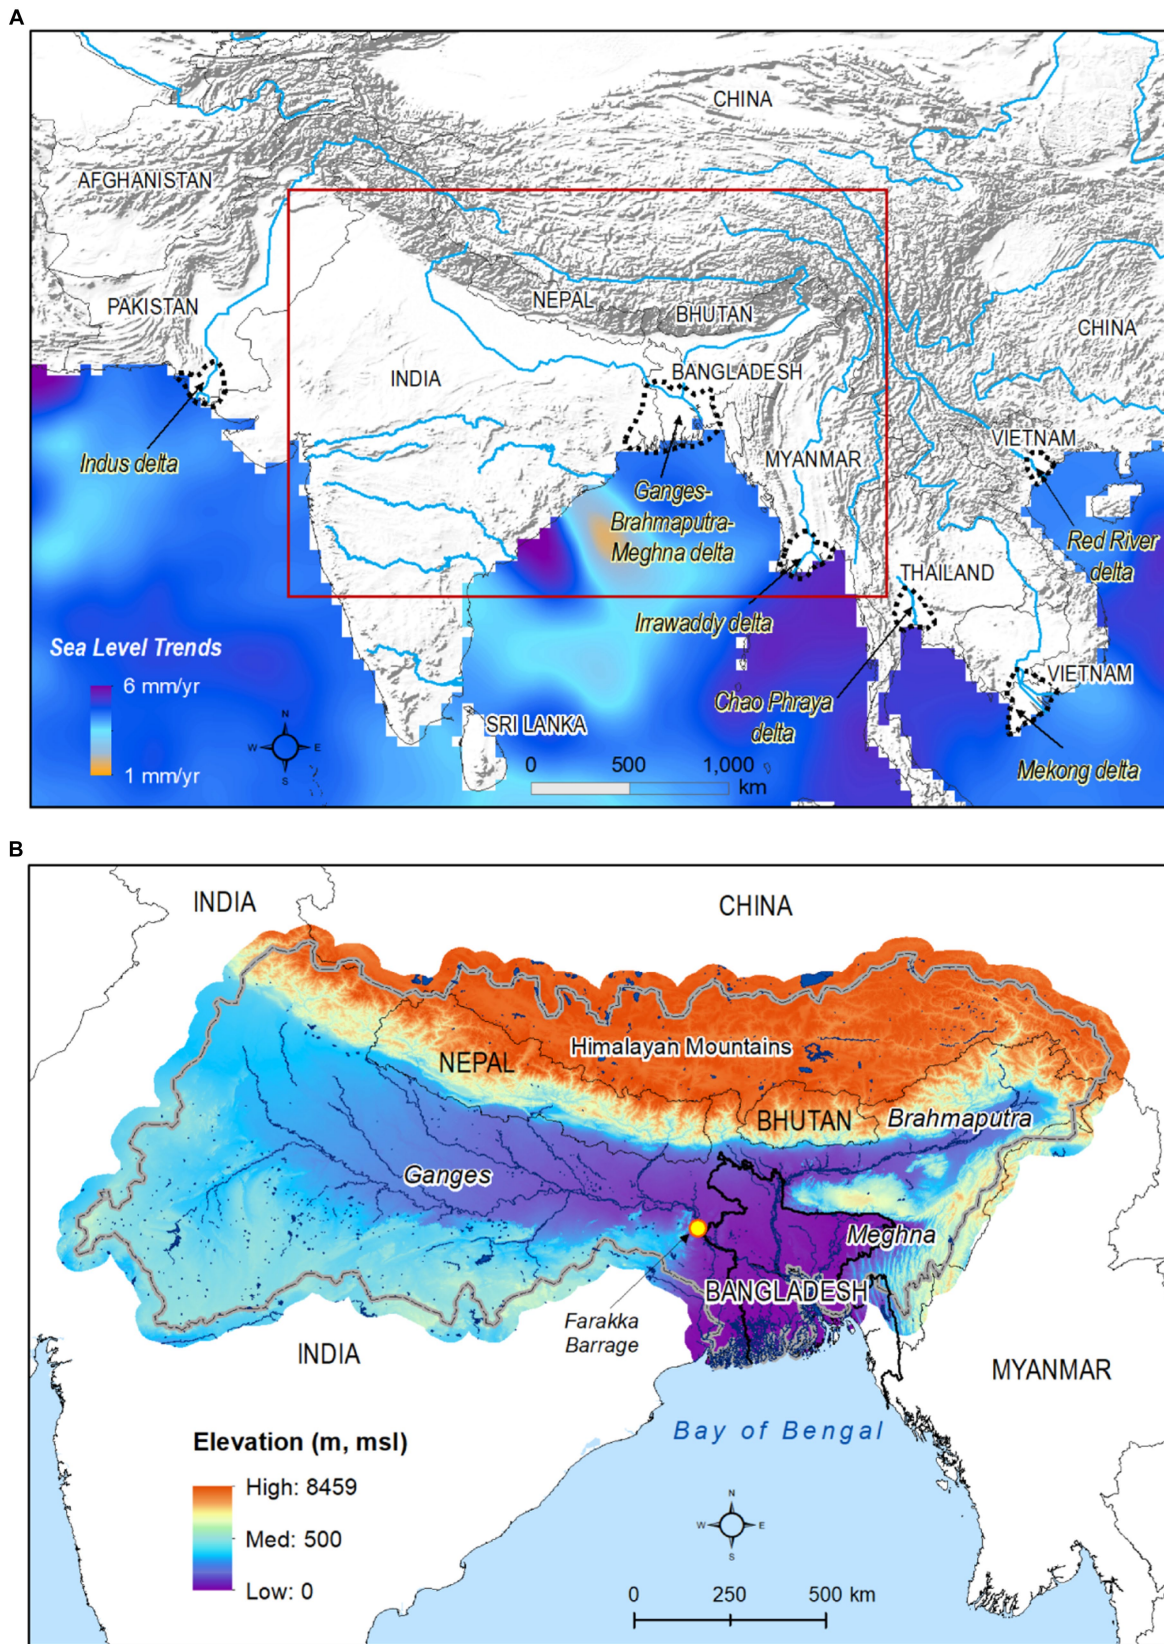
A

CHINA

AFGHANISTAN

PAKISTAN

NEPAL

BHUTAN

CHINA

BANGLADESH

INDIA

Indus delta

VIETNAM

MYANMAR

Ganges-Brahmaputra-Meghna delta

Red River delta

THAILAND

Irrawaddy delta

Sea Level Trends

6 mm/yr

1 mm/yr

N

W

E

S

SRI LANKA

Chao Phraya delta

VIETNAM

0 500 1,000 km

Mekong delta

B

INDIA

CHINA

NEPAL

Himalayan Mountains

BHUTAN

Brahmaputra

Ganges

Meghna

BANGLADESH

INDIA

Farakka Barrage

MYANMAR

Bay of Bengal

Elevation (m, msl)

High: 8459

Med: 500

Low: 0

N

W

E

S

0 250 500 km